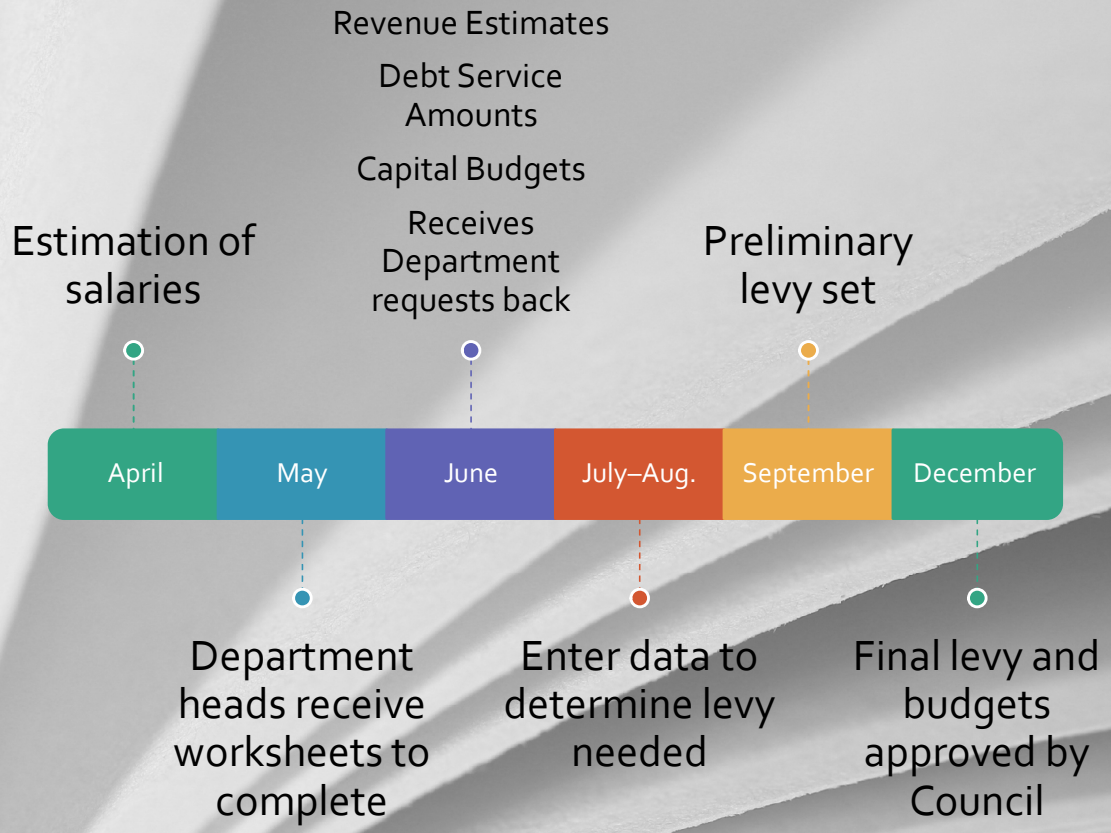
Estimation of salaries

Revenue Estimates

Debt Service Amounts

Capital Budgets

Receives Department requests back

Preliminary levy set

April

May

June

July–Aug.

September

December

Department heads receive worksheets to complete

Enter data to determine levy needed

Final levy and budgets approved by Council